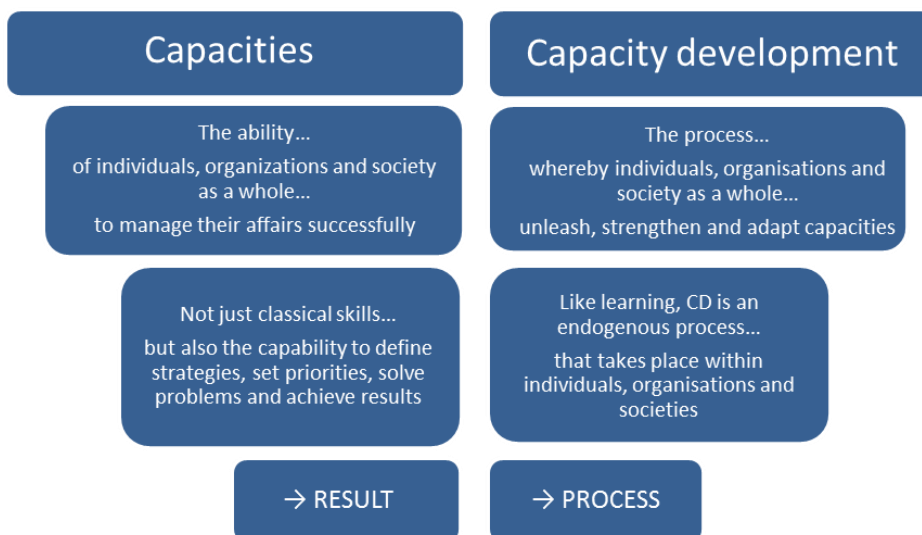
Capacities

The ability...

of individuals, organizations and society as a whole...

to manage their affairs successfully

Not just classical skills...

but also the capability to define strategies, set priorities, solve problems and achieve results

→ RESULT

Capacity development

The process...

whereby individuals, organisations and society as a whole...

unleash, strengthen and adapt capacities

Like learning, CD is an endogenous process...

that takes place within individuals, organisations and societies

→ PROCESS